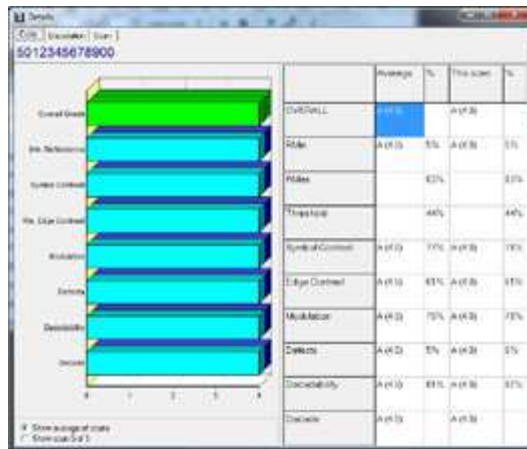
Details

Code | Simulation | Scan 1

5012345678900

Overall Grade
Min. Reflectance
Symbol Contrast
Min. Edge Contrast
Modulation
Defects
Decodability
Decode

0 1 2 3 4

Show average of scans
Show scan 3 of 3

| | Average | % | This scan | % |
|---|---|---|---|---|
| OVERALL | A (4.0) | | A (4.0) | |
| Rmin | A (4.0) | 5% | A (4.0) | 5% |
| Rmax | | 83% | | 83% |
| Threshold | | 44% | | 44% |
| Symbol Contrast | A (4.0) | 77% | A (4.0) | 78% |
| Edge Contrast | A (4.0) | 65% | A (4.0) | 65% |
| Modulation | A (4.0) | 75% | A (4.0) | 75% |
| Defects | A (4.0) | 5% | A (4.0) | 5% |
| Decodability | A (4.0) | 85% | A (4.0) | 83% |
| Decode | A (4.0) | | A (4.0) | |